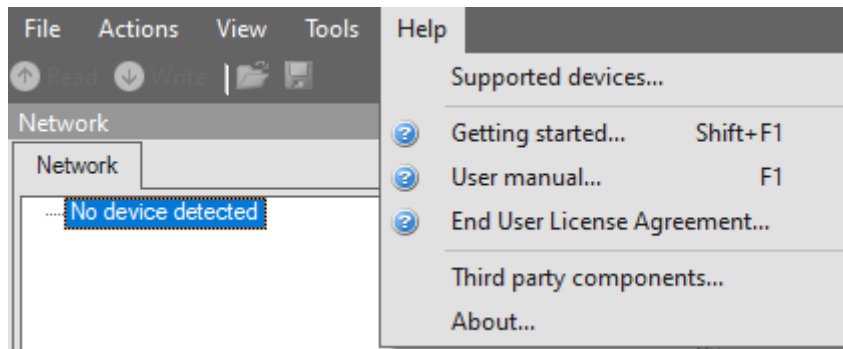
File Actions View Tools Help

Read Write

Network

Network

No device detected

Supported devices...

Getting started... Shift+F1

User manual... F1

End User License Agreement...

Third party components...

About...